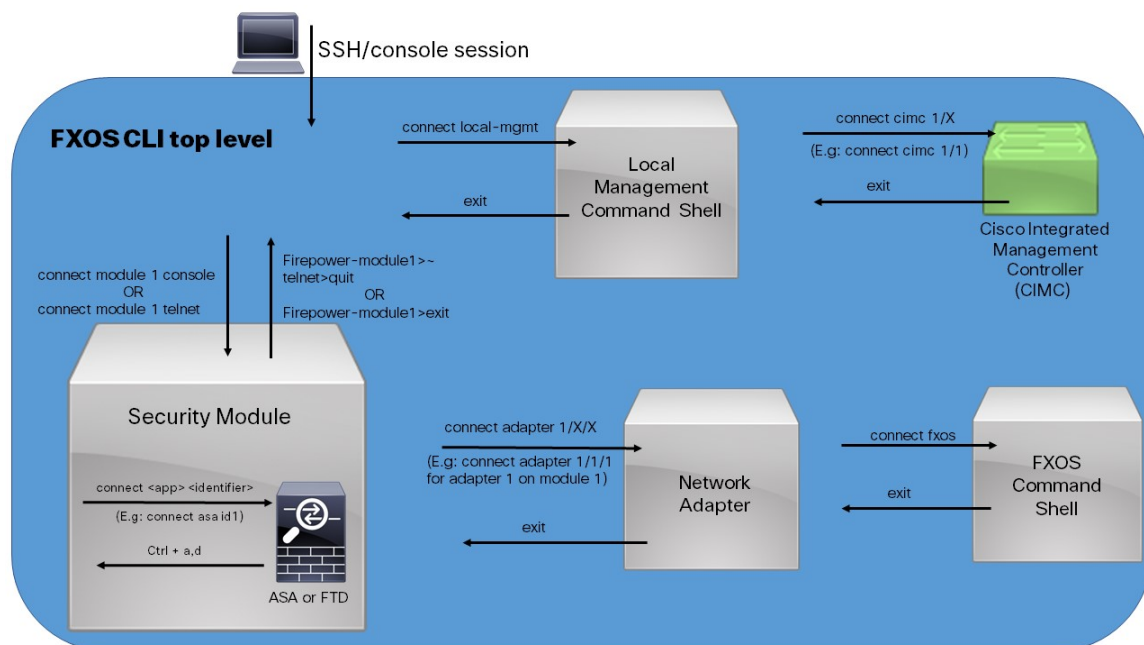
SSH/console session

FXOS CLI top level

connect local-mgmt

exit

Local Management Command Shell

connect cimc 1/X

(E.g: connect cimc 1/1)

exit

Cisco Integrated Management Controller (CIMC)

connect module 1 console
OR
connect module 1 telnet

Firepower-module1>~
telnet>quit
OR
Firepower-module1>exit

Security Module

connect <app> <identifier>

(E.g: connect asa id1)

Ctrl + a,d

ASA or FTD

connect adapter 1/X/X

(E.g: connect adapter 1/1/1 for adapter 1 on module 1)

exit

Network Adapter

connect fxos

exit

FXOS Command Shell